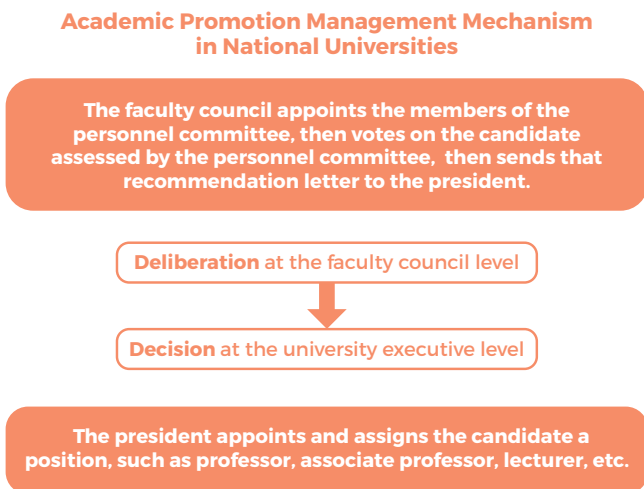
Academic Promotion Management Mechanism in National Universities

The faculty council appoints the members of the personnel committee, then votes on the candidate assessed by the personnel committee, then sends that recommendation letter to the president.

Deliberation at the faculty council level

Decision at the university executive level

The president appoints and assigns the candidate a position, such as professor, associate professor, lecturer, etc.